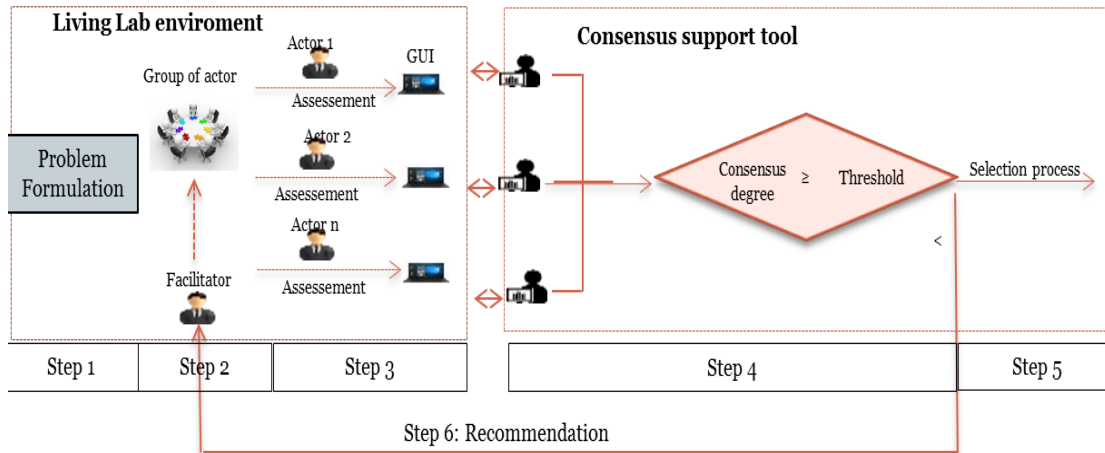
Living Lab enviroment

Consensus support tool

Actor 1

GUI

Group of actor

Assessement

Actor 2

Problem Formulation

Assessement

Consensus degree

≥

Threshold

Selection process

Actor n

<

Facilitator

Assessement

| Step 1 | Step 2 | Step 3 |
|---|---|---|

Step 4

Step 5

Step 6: Recommendation